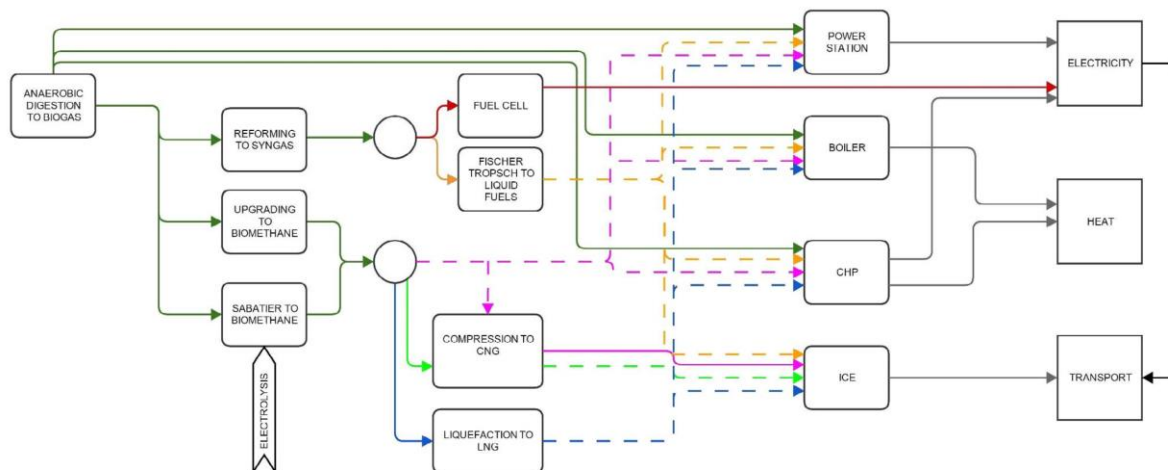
ANAEROBIC DIGESTION TO BIOGAS

REFORMING TO SYNGAS

UPGRADING TO BIOMETHANE

SABATIER TO BIOMETHANE

ELECTROLYSIS

FUEL CELL

FISCHER TROPSCH TO LIQUID FUELS

COMPRESSION TO CNG

LIQUEFACTION TO LNG

POWER STATION

BOILER

CHP

ICE

ELECTRICITY

HEAT

TRANSPORT